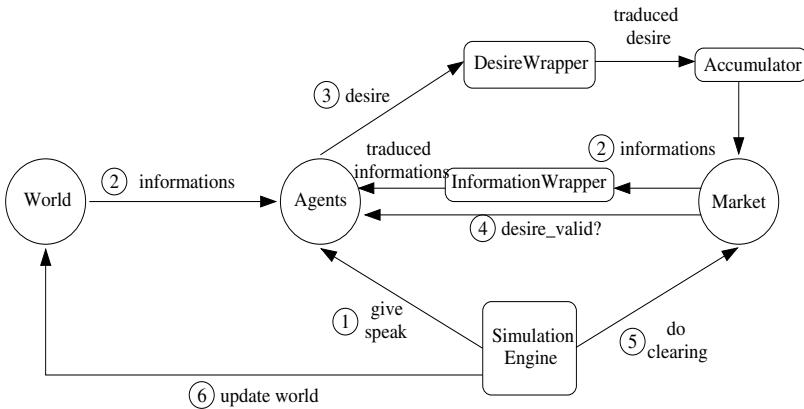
traduced desire

DesireWrapper

Accumulator

3 desire

traduced informations

2 informations

World

2 informations

Agents

InformationWrapper

Market

4 desire_valid?

1 give speak

Simulation Engine

5 do clearing

6 update world